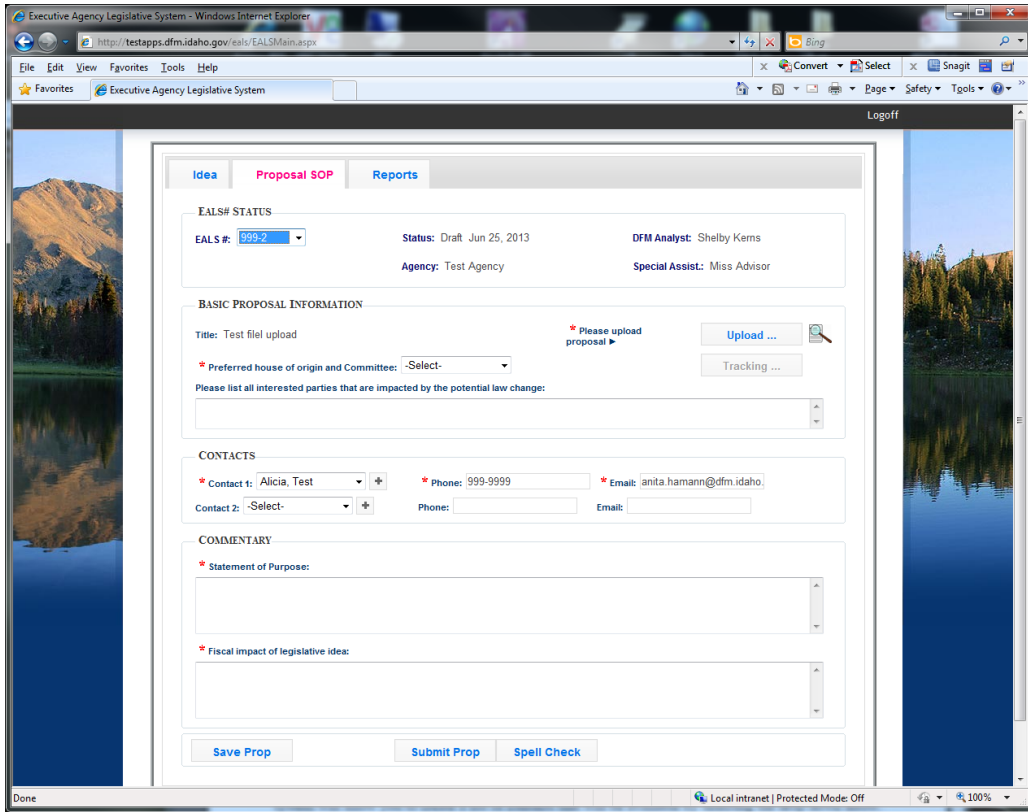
Executive Agency Legislative System - Windows Internet Explorer

http://testapps.dfm.idaho.gov/eals/EALSMain.aspx

Bing

File Edit View Favorites Tools Help

Convert Select Snagit

Favorites Executive Agency Legislative System

Page Safety Tools

Logoff

Idea Proposal SOP Reports

EALS# STATUS

EALS #: 999-2

Status: Draft Jun 25, 2013

DFM Analyst: Shelby Kerns

Agency: Test Agency

Special Assist.: Miss Advisor

BASIC PROPOSAL INFORMATION

Title: Test filel upload

* Please upload proposal ►

Upload ...

* Preferred house of origin and Committee: -Select-

Tracking ...

Please list all interested parties that are impacted by the potential law change:

CONTACTS

* Contact 1: Alicia, Test

* Phone: 999-9999

* Email: anita.hamann@dfm.idaho.

Contact 2: -Select-

Phone:

Email:

COMMENTARY

* Statement of Purpose:

* Fiscal impact of legislative idea:

Save Prop

Submit Prop

Spell Check

Done

Local intranet | Protected Mode: Off

100%